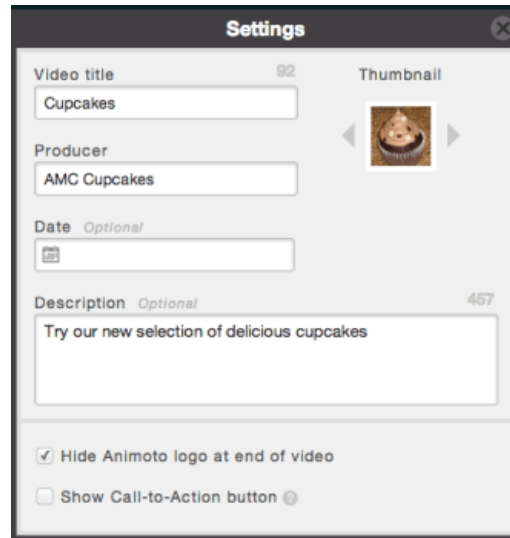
Settings

Video title 92
Cupcakes

Thumbnail

Producer
AMC Cupcakes

Date Optional

Description Optional 457
Try our new selection of delicious cupcakes

✓ Hide Animoto logo at end of video

Show Call-to-Action button